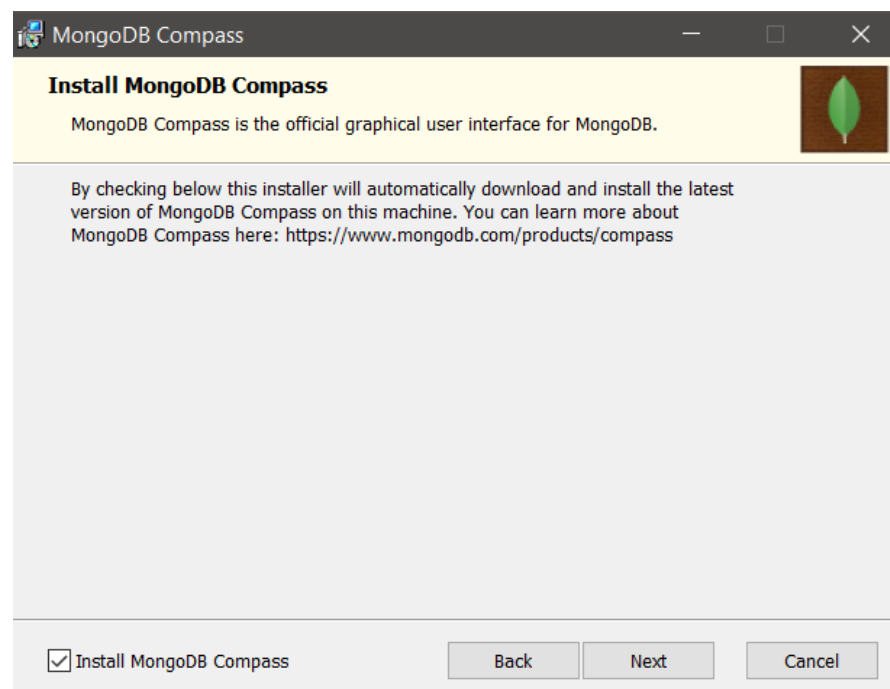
MongoDB Compass

Install MongoDB Compass

MongoDB Compass is the official graphical user interface for MongoDB.

By checking below this installer will automatically download and install the latest version of MongoDB Compass on this machine. You can learn more about MongoDB Compass here: https://www.mongodb.com/products/compass

Install MongoDB Compass

Back

Next

Cancel